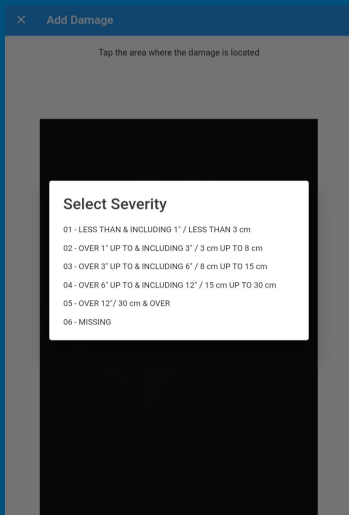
✕ Add Damage

Tap the area where the damage is located

Select Severity

01 - LESS THAN & INCLUDING 1" / LESS THAN 3 cm

02 - OVER 1" UP TO & INCLUDING 3" / 3 cm UP TO 8 cm

03 - OVER 3" UP TO & INCLUDING 6" / 8 cm UP TO 15 cm

04 - OVER 6" UP TO & INCLUDING 12" / 15 cm UP TO 30 cm

05 - OVER 12"/ 30 cm & OVER

06 - MISSING